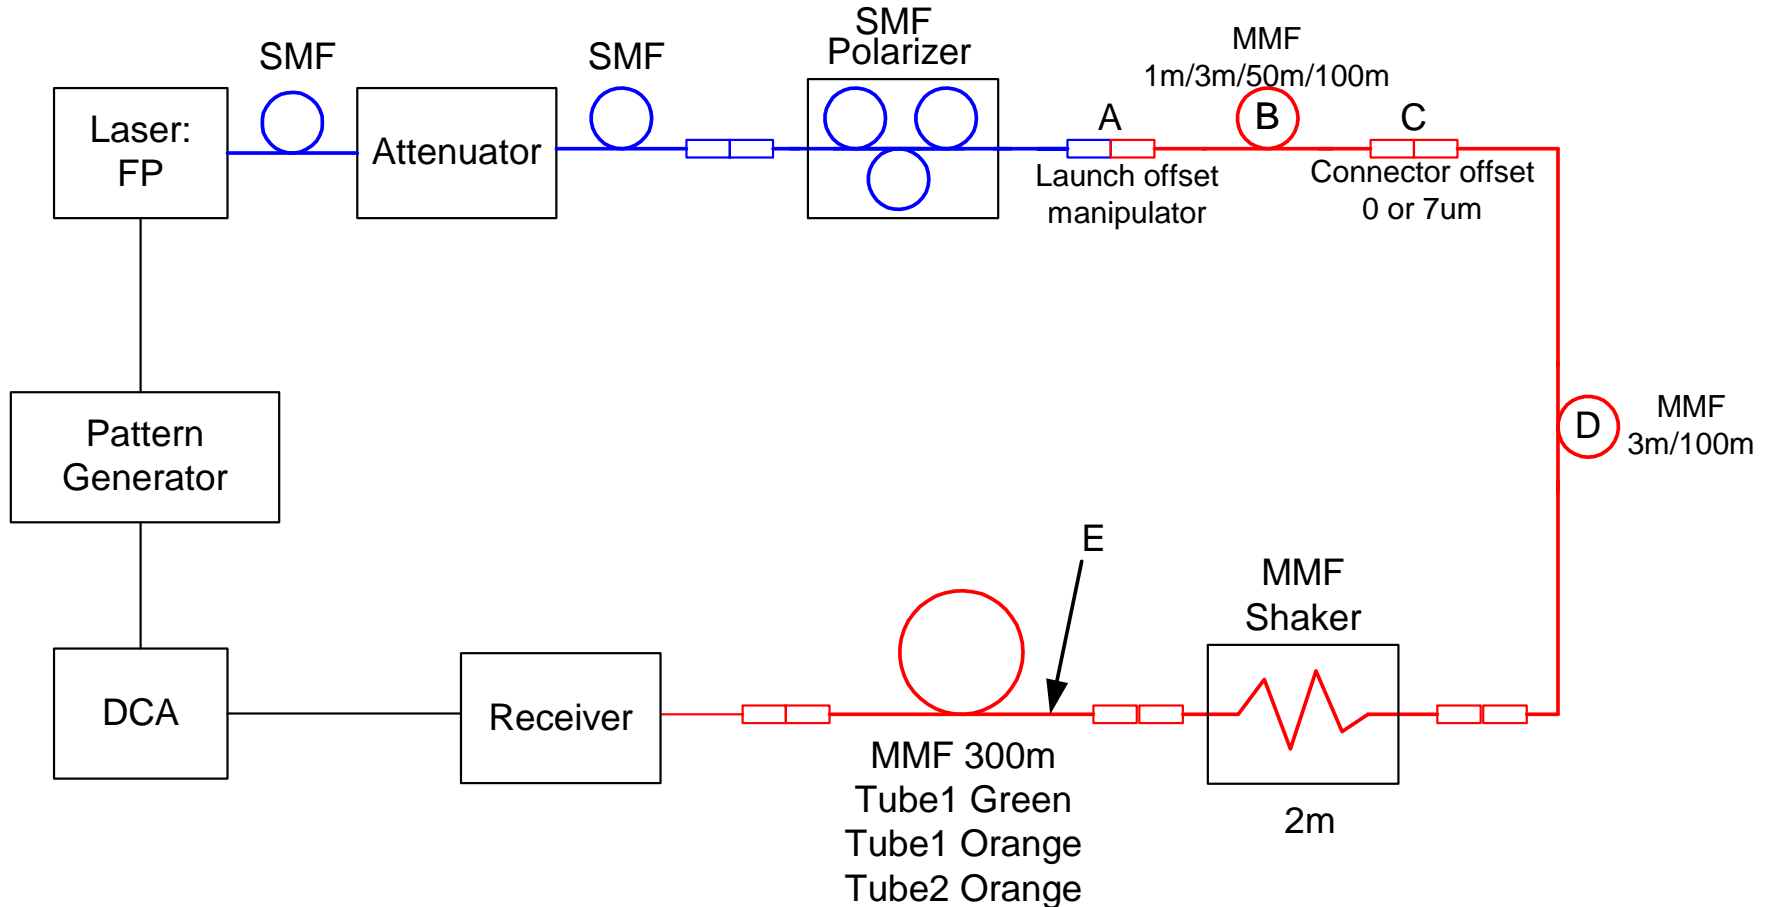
Laser: FP

SMF

Attenuator

SMF

SMF Polarizer

A

Launch offset manipulator

MMF 1m/3m/50m/100m

B

C

Connector offset 0 or 7um

D

MMF 3m/100m

Pattern Generator

E

MMF Shaker

2m

DCA

Receiver

MMF 300m
Tube1 Green
Tube1 Orange
Tube2 Orange